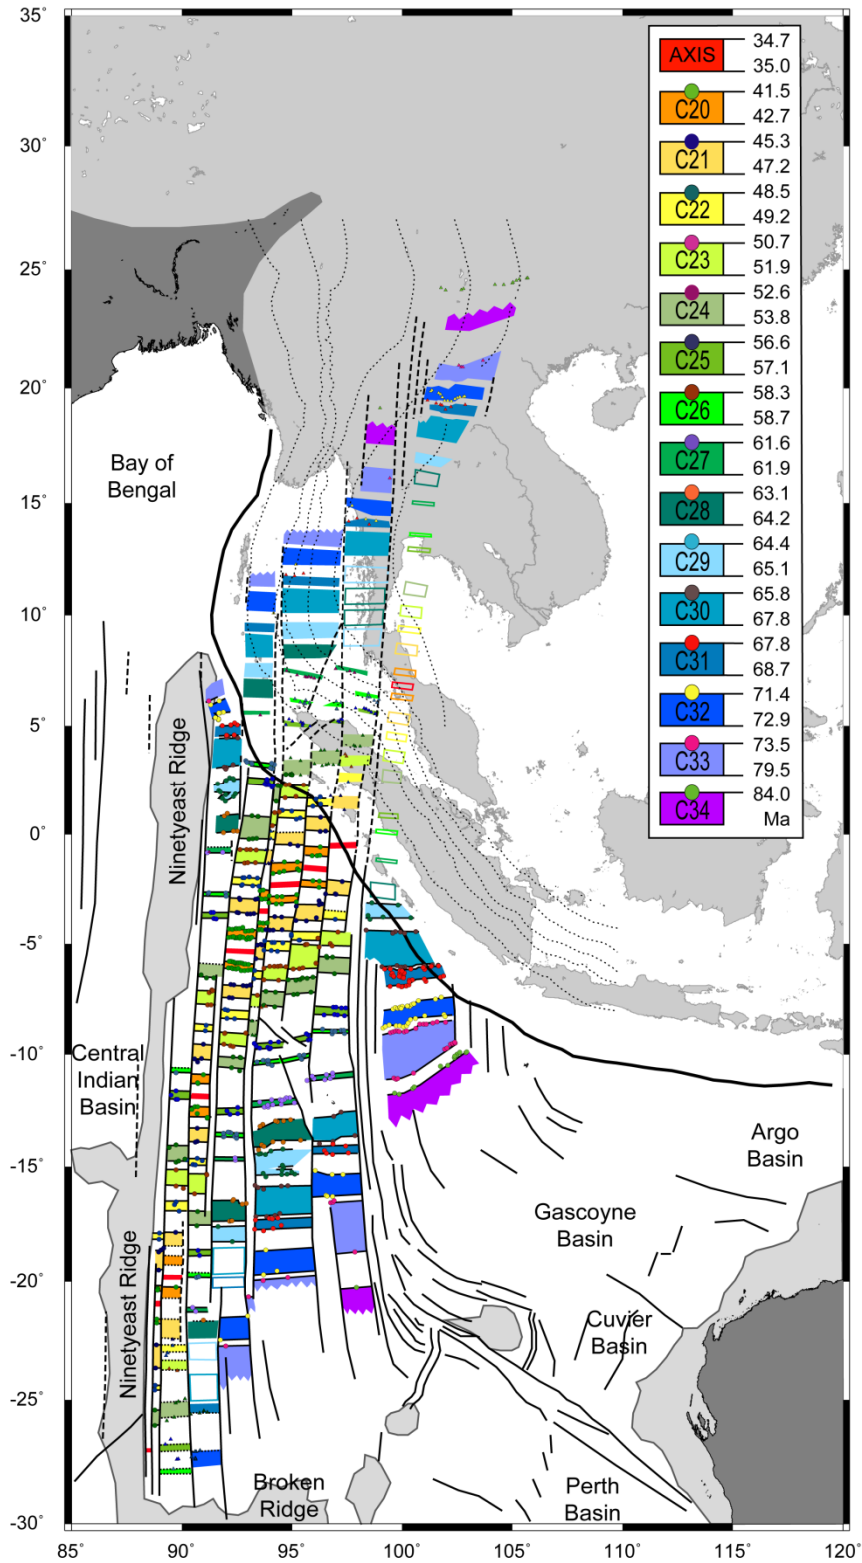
35°
30°
25°
20°
15°
10°
5°
0°
-5°
-10°
-15°
-20°
-25°
-30°

| | |
|---|---|
| AXIS | 34.7 35.0 |
| C20 | 41.5 42.7 |
| C21 | 45.3 47.2 |
| C22 | 48.5 49.2 |
| C23 | 50.7 51.9 |
| C24 | 52.6 53.8 |
| C25 | 56.6 57.1 |
| C26 | 58.3 58.7 |
| C27 | 61.6 61.9 |
| C28 | 63.1 64.2 |
| C29 | 64.4 65.1 |
| C30 | 65.8 67.8 |
| C31 | 67.8 68.7 |
| C32 | 71.4 72.9 |
| C33 | 73.5 79.5 |
| C34 | 84.0 Ma |

Bay of Bengal

Ninetyeast Ridge

Central Indian Basin

Ninetyeast Ridge

Broken Ridge

Argo Basin

Gascoyne Basin

Cuvier Basin

Perth Basin

85° 90° 95° 100° 105° 110° 115° 120°